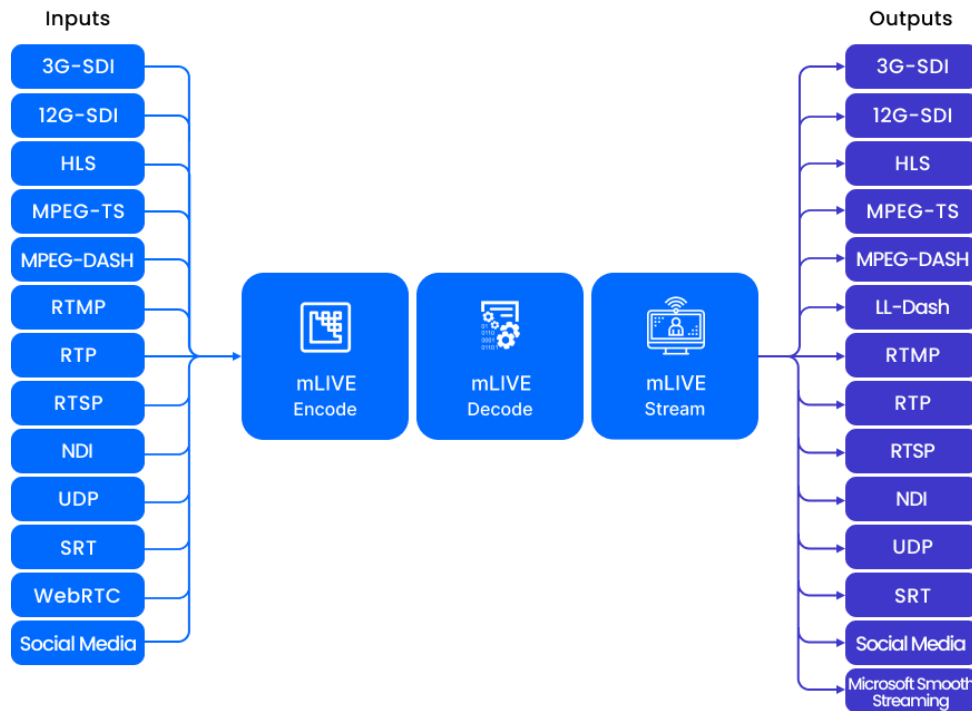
Inputs

3G-SDI
12G-SDI
HLS
MPEG-TS
MPEG-DASH
RTMP
RTP
RTSP
NDI
UDP
SRT
WebRTC
Social Media

mLIVE
Encode

mLIVE
Decode

mLIVE
Stream

Outputs

3G-SDI
12G-SDI
HLS
MPEG-TS
MPEG-DASH
LL-Dash
RTMP
RTP
RTSP
NDI
UDP
SRT
Social Media
Microsoft Smooth Streaming